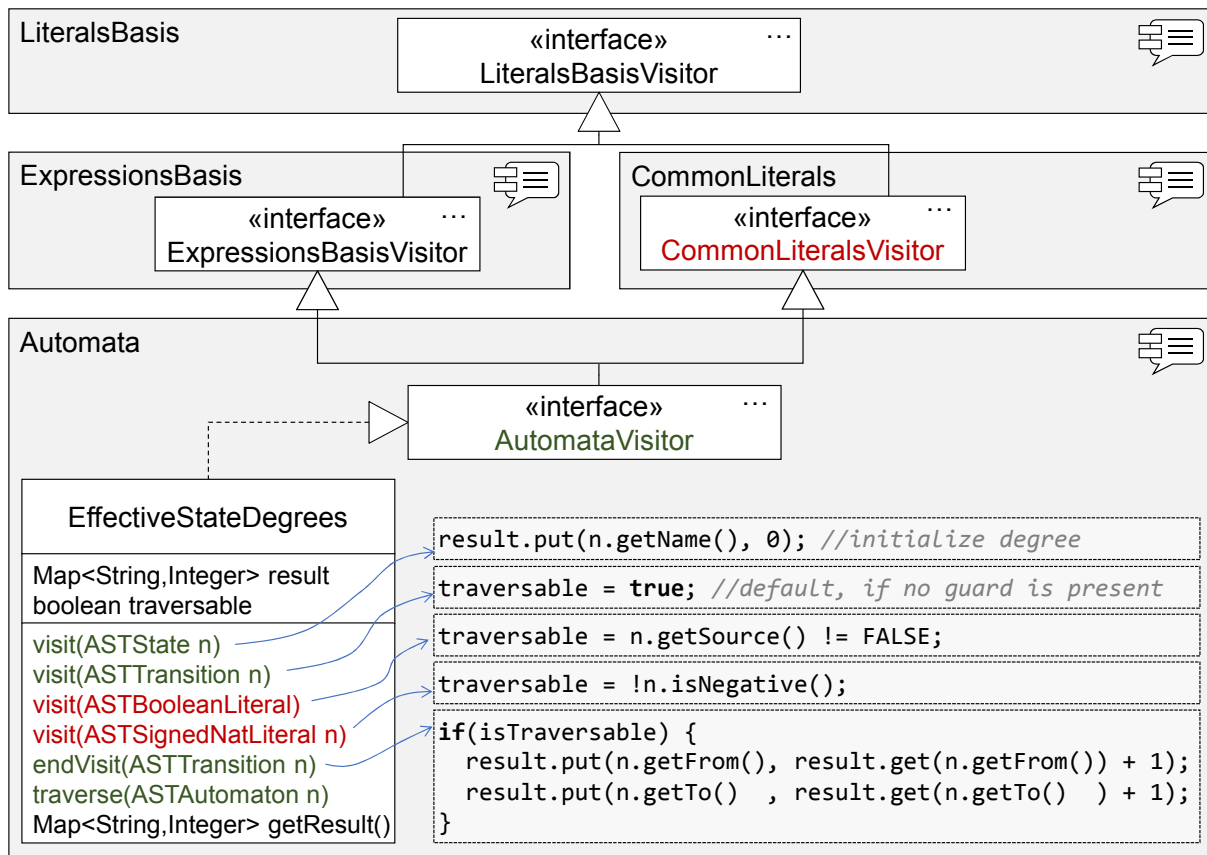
LiteralsBasis

«interface»
LiteralsBasisVisitor
...

ExpressionsBasis

«interface»
ExpressionsBasisVisitor
...

CommonLiterals

«interface»
CommonLiteralsVisitor
...

Automata

«interface»
AutomataVisitor
...

EffectiveStateDegrees

Map<String,Integer> result
boolean traversable

visit(ASTState n)
visit(ASTTransition n)
visit(ASTBooleanLiteral)
visit(ASTSignedNatLiteral n)
endVisit(ASTTransition n)
traverse(ASTAutomaton n)
Map<String,Integer> getResult()

result.put(n.getName(), 0); //initialize degree

traversable = **true**; //default, if no guard is present

traversable = n.getSource() != FALSE;

traversable = !n.isNegative();

**if**(isTraversable) {
result.put(n.getFrom(), result.get(n.getFrom()) + 1);
result.put(n.getTo() , result.get(n.getTo() ) + 1);
}